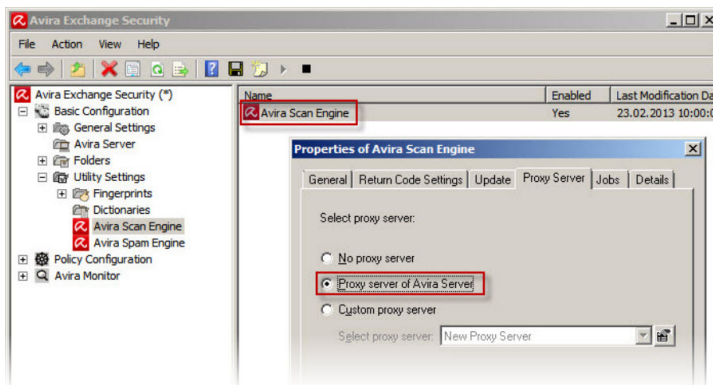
Avira Exchange Security

File Action View Help

Avira Exchange Security (*)
Basic Configuration
General Settings
Avira Server
Folders
Utility Settings
Fingerprints
Dictionaries
Avira Scan Engine
Avira Spam Engine
Policy Configuration
Avira Monitor

| Name | Enabled | Last Modification Da |
|---|---|---|
| Avira Scan Engine | Yes | 23.02.2013 10:00:0 |

Properties of Avira Scan Engine

General | Return Code Settings | Update | Proxy Server | Jobs | Details

Select proxy server:

No proxy server

Proxy server of Avira Server

Custom proxy server

Select proxy server: New Proxy Server